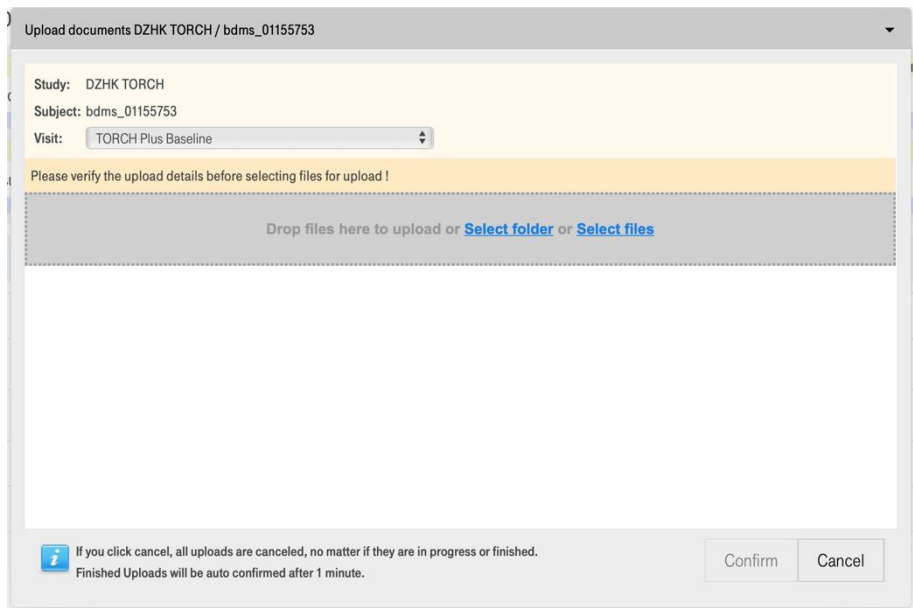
Upload documents DZHK TORCH / bdms_01155753

Study: DZHK TORCH
Subject: bdms_01155753
Visit: TORCH Plus Baseline

Please verify the upload details before selecting files for upload !

Drop files here to upload or Select folder or Select files

If you click cancel, all uploads are canceled, no matter if they are in progress or finished.
Finished Uploads will be auto confirmed after 1 minute.

Confirm
Cancel